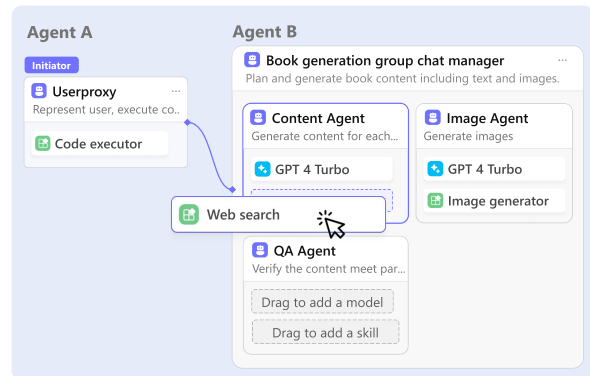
Agent A

Initiator

Userproxy ···
Represent user, execute co...

Code executor

Agent B

Book generation group chat manager ···
Plan and generate book content including text and images.

Content Agent
Generate content for each...

GPT 4 Turbo

Web search

Image Agent
Generate images

GPT 4 Turbo

Image generator

QA Agent
Verify the content meet par...

Drag to add a model

Drag to add a skill